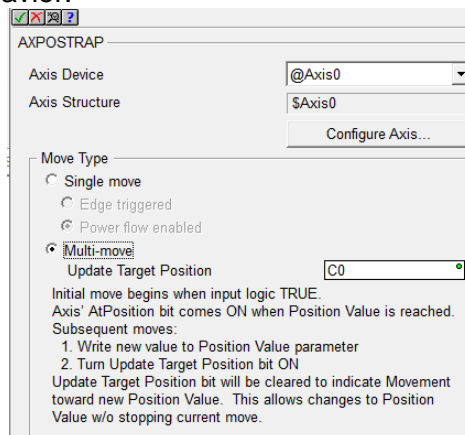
AXPOSTRAP

Axis Device @Axis0
Axis Structure $Axis0
Configure Axis...

Move Type
Single move
Edge triggered
Power flow enabled
Multi-move
Update Target Position C0

Initial move begins when input logic TRUE.
Axis' AtPosition bit comes ON when Position Value is reached.
Subsequent moves:
1. Write new value to Position Value parameter
2. Turn Update Target Position bit ON
Update Target Position bit will be cleared to indicate Movement toward new Position Value. This allows changes to Position Value w/o stopping current move.